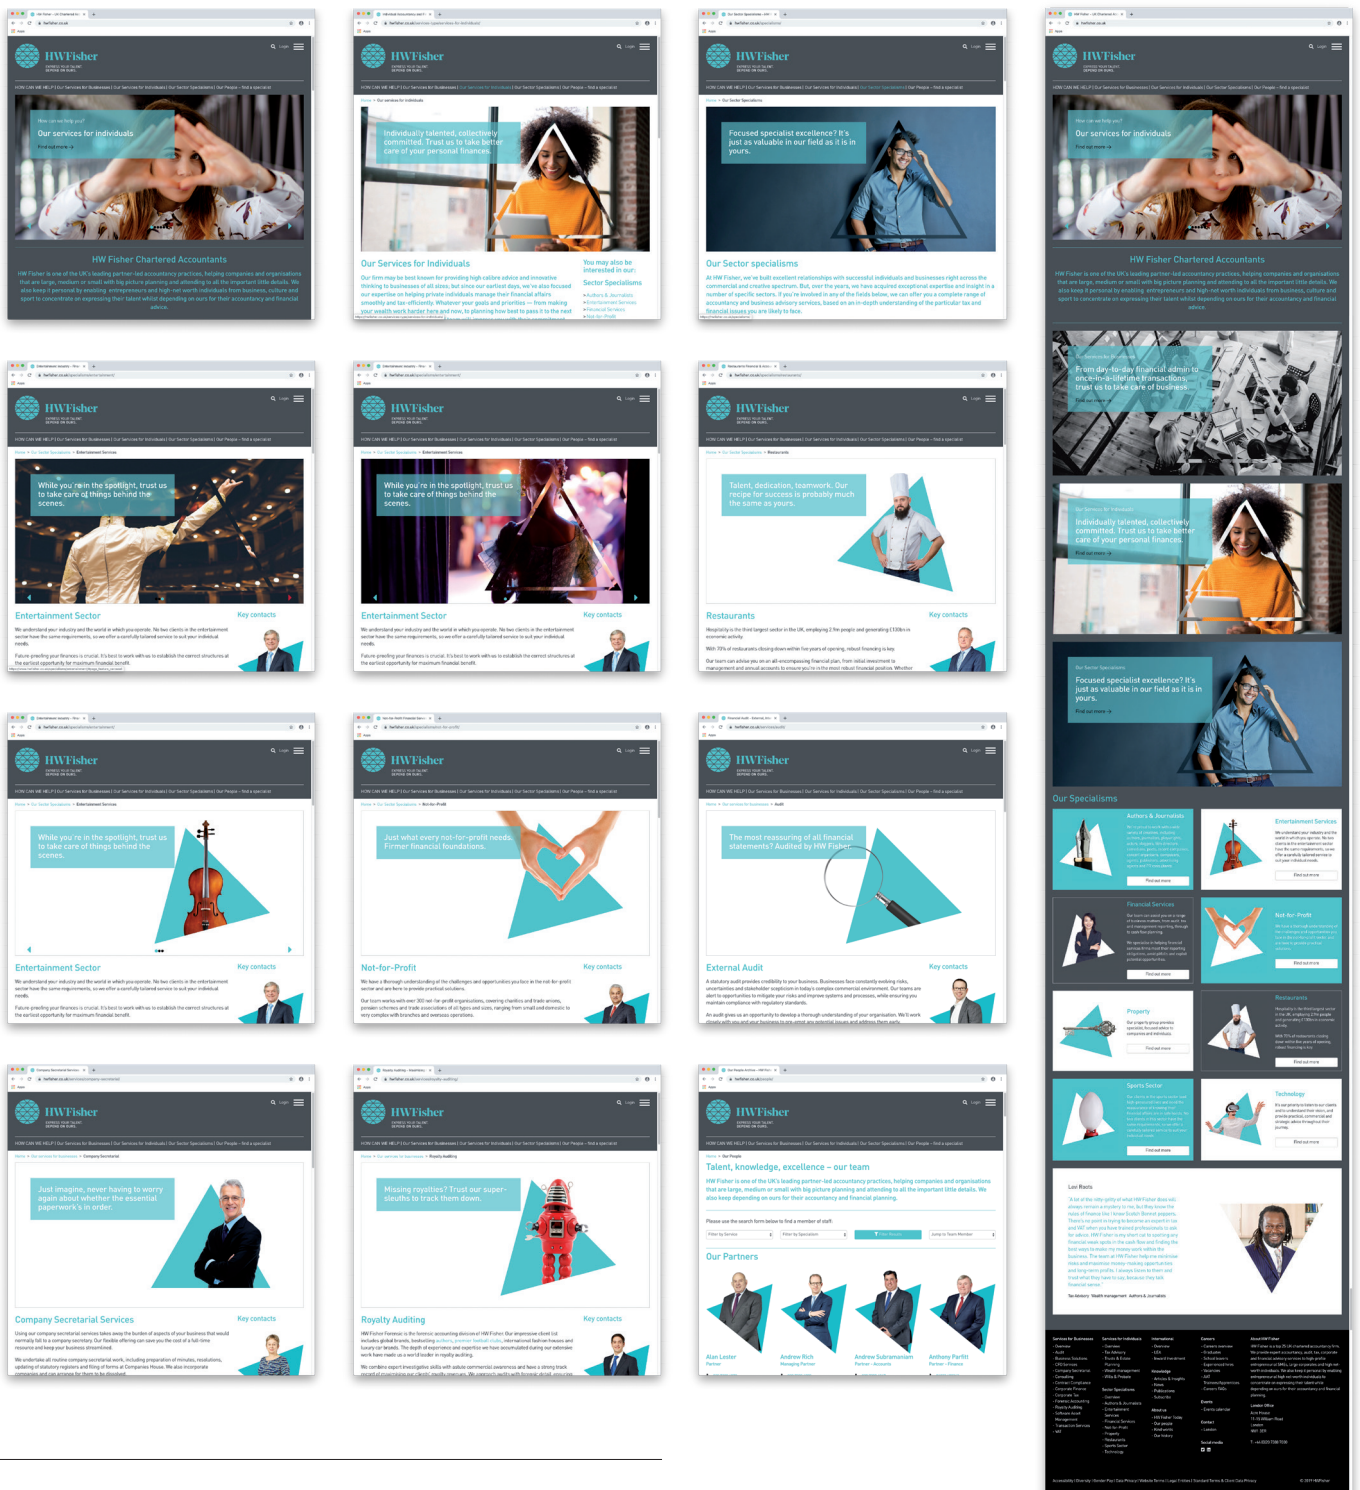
HWFisher

HOW CAN WE HELP? | Our Services for Businesses | Our Services for Individuals | Our Sector Specialisms | Our People – find a specialist

How can we help you?
Our services for individuals
Find out more

HW Fisher Chartered Accountants

HW Fisher is one of the UK's leading partner-led accountancy practices, helping companies and organisations that are large, medium or small with big picture planning and attending to all the important little details. We also keep it personal by enabling entrepreneurs and high-net worth individuals from business, culture and sport to concentrate on expressing their talent whilst depending on ours for their accountancy and financial advice.

HWFisher

Individually talented, collectively committed. Trust us to take better care of your personal finances.

Our Services for Individuals

You may also be interested in our:
Sector Specialisms

HWFisher

Focused specialist excellence? It's just as valuable in our field as it is in yours.

Our Sector specialisms

HWFisher

While you're in the spotlight, trust us to take care of things behind the scenes.

Entertainment Sector

Key contacts

HWFisher

While you're in the spotlight, trust us to take care of things behind the scenes.

Entertainment Sector

Key contacts

HWFisher

Talent, dedication, teamwork. Our recipe for success is probably much the same as yours.

Restaurants

Key contacts

HWFisher

While you're in the spotlight, trust us to take care of things behind the scenes.

Entertainment Sector

Key contacts

HWFisher

Just what every not-for-profit needs. Firmer financial foundations.

Not-for-Profit

Key contacts

HWFisher

The most reassuring of all financial statements? Audited by HW Fisher.

External Audit

Key contacts

HWFisher

Just imagine, never having to worry again about whether the essential paperwork's in order.

Company Secretarial Services

Key contacts

HWFisher

Missing royalties? Trust our super-sleuths to track them down.

Royalty Auditing

Key contacts

HWFisher

Talent, knowledge, excellence – our team

HW Fisher is one of the UK's leading partner-led accountancy practices, helping companies and organisations that are large, medium or small with big picture planning and attending to all the important little details. We also keep it personal by enabling entrepreneurs and high-net worth individuals from business, culture and sport to concentrate on expressing their talent whilst depending on ours for their accountancy and financial planning.

Our Partners

Alan Lester
Andrew Rich
Andrew Subramaniam
Anthony Parfitt

HWFisher

How can we help you?
Our services for individuals
Find out more

HW Fisher Chartered Accountants

HW Fisher is one of the UK's leading partner-led accountancy practices, helping companies and organisations that are large, medium or small with big picture planning and attending to all the important little details. We also keep it personal by enabling entrepreneurs and high-net worth individuals from business, culture and sport to concentrate on expressing their talent whilst depending on ours for their accountancy and financial advice.

From day-to-day financial admin to once-in-a-lifetime transactions, trust us to take care of business.
Find out more

Our Services for Individuals
Individually talented, collectively committed. Trust us to take better care of your personal finances.
Find out more

Our Sector Specialisms
Focused specialist excellence? It's just as valuable in our field as it is in yours.
Find out more

Our Specialisms

Authors & Journalists
Entertainment Services
Financial Services
Not-for-Profit
Property
Restaurants
Sports Sector
Technology

Find out more